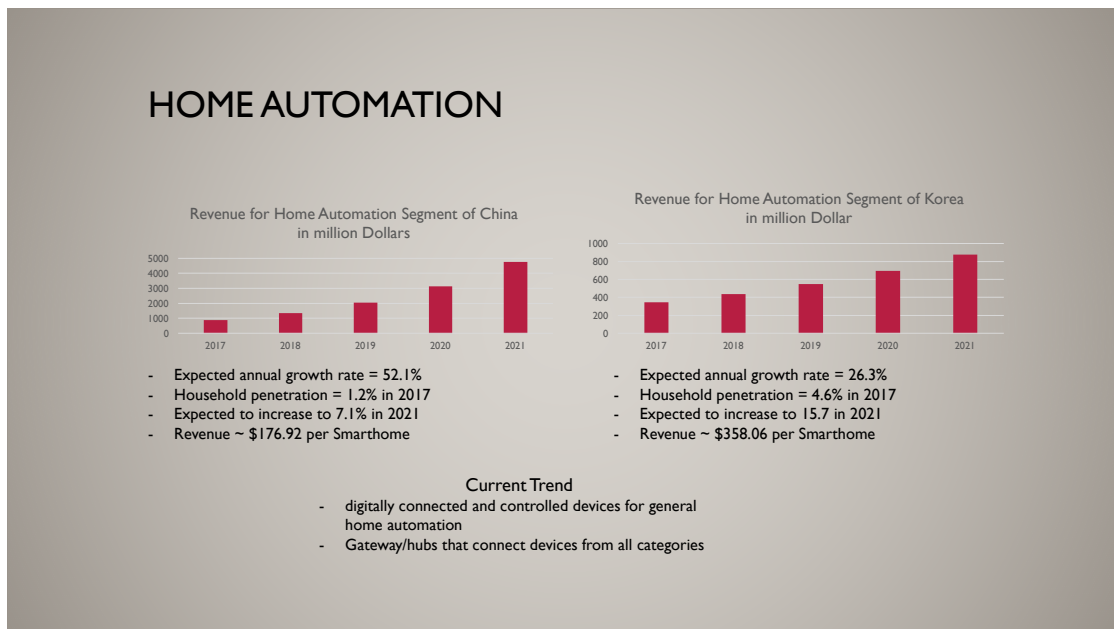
HOME AUTOMATION

Revenue for Home Automation Segment of China in million Dollars

5000
4000
3000
2000
1000
0

2017 2018 2019 2020 2021

- Expected annual growth rate = 52.1%
- Household penetration = 1.2% in 2017
- Expected to increase to 7.1% in 2021
- Revenue ~ $176.92 per Smarthome

Revenue for Home Automation Segment of Korea in million Dollar

1000
800
600
400
200
0

2017 2018 2019 2020 2021

- Expected annual growth rate = 26.3%
- Household penetration = 4.6% in 2017
- Expected to increase to 15.7 in 2021
- Revenue ~ $358.06 per Smarthome

Current Trend
- digitally connected and controlled devices for general home automation
- Gateway/hubs that connect devices from all categories